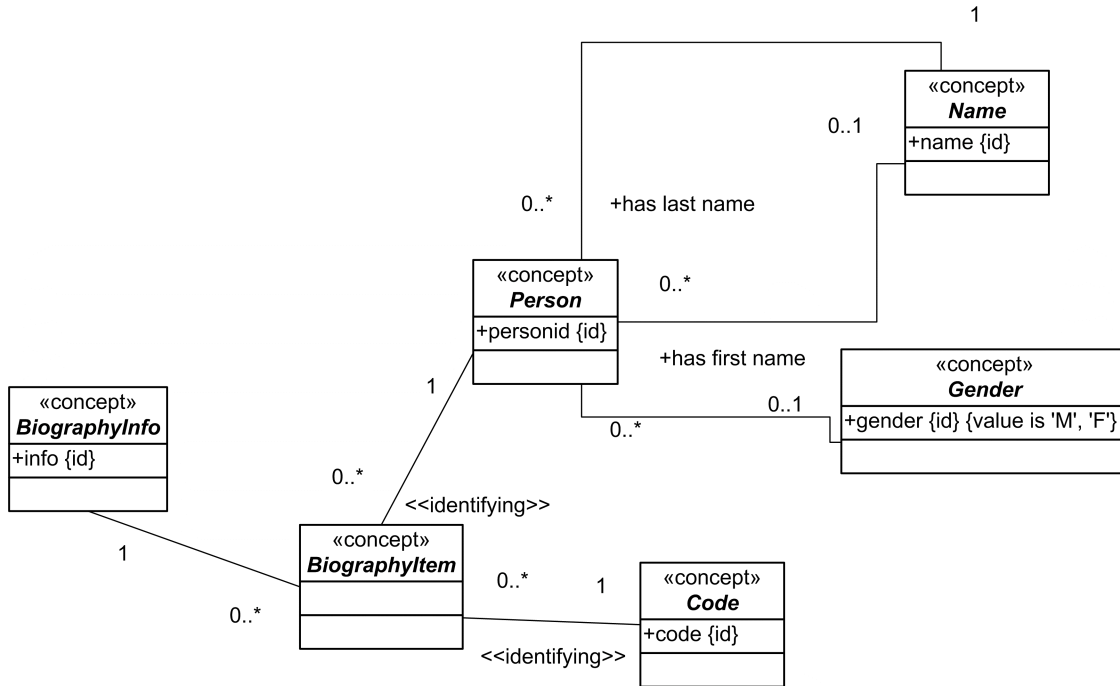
1

«concept»
*Name*
+name {id}

0..1

0..*

+has last name

«concept»
*Person*
+personid {id}

0..*

+has first name

«concept»
*Gender*
+gender {id} {value is 'M', 'F'}

0..1

0..*

1

«concept»
*BiographyInfo*
+info {id}

0..*

<<identifying>>

1

«concept»
*BiographyItem*

0..*

1

«concept»
*Code*
+code {id}

0..*

<<identifying>>